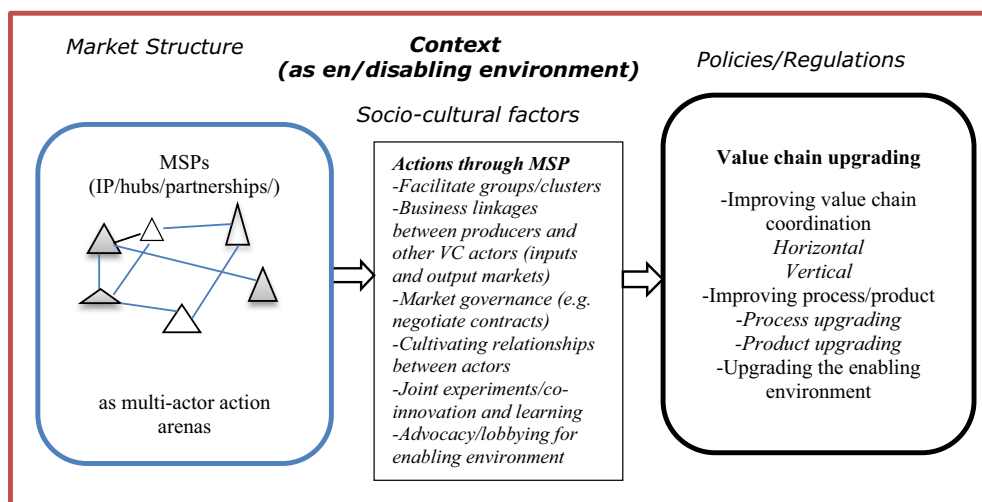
Market Structure

**Context (as en/disabling environment)**

Policies/Regulations

Socio-cultural factors

MSPs
(IP/hubs/partnerships/)

as multi-actor action arenas

***Actions through MSP***
*-Facilitate groups/clusters*
*-Business linkages between producers and other VC actors (inputs and output markets)*
*-Market governance (e.g. negotiate contracts)*
*-Cultivating relationships between actors*
*-Joint experiments/co-innovation and learning*
*-Advocacy/lobbying for enabling environment*

**Value chain upgrading**

-Improving value chain coordination
*Horizontal*
*Vertical*
-Improving process/product
-*Process upgrading*
-*Product upgrading*
-Upgrading the enabling environment